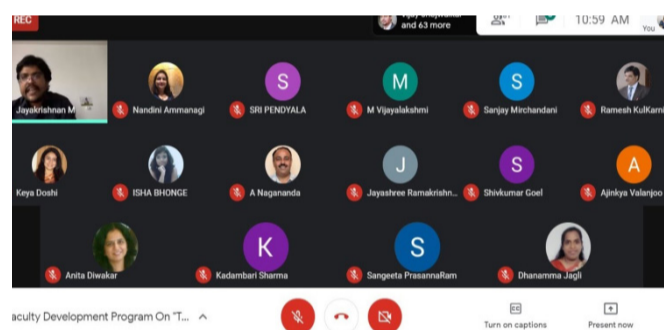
REC

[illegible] and 63 more

10:59 AM

You

Jayakrishnan M

Nandini Ammanagi

S

SRI PENDYALA

M

M Vijayalakshmi

S

Sanjay Mirchandani

Ramesh KulKarni

Keya Doshi

ISHA BHONGE

A Naganand a

J

Jayashree Ramakrishn...

S

Shivkumar Goel

A

Ajinkya Valanjoo

Anita Diwakar

K

Kadambari Sharma

S

Sangeeta PrasannaRam

Dhanamma Jagli

aculty Development Program On "T...

CC

Turn on captions

Present now